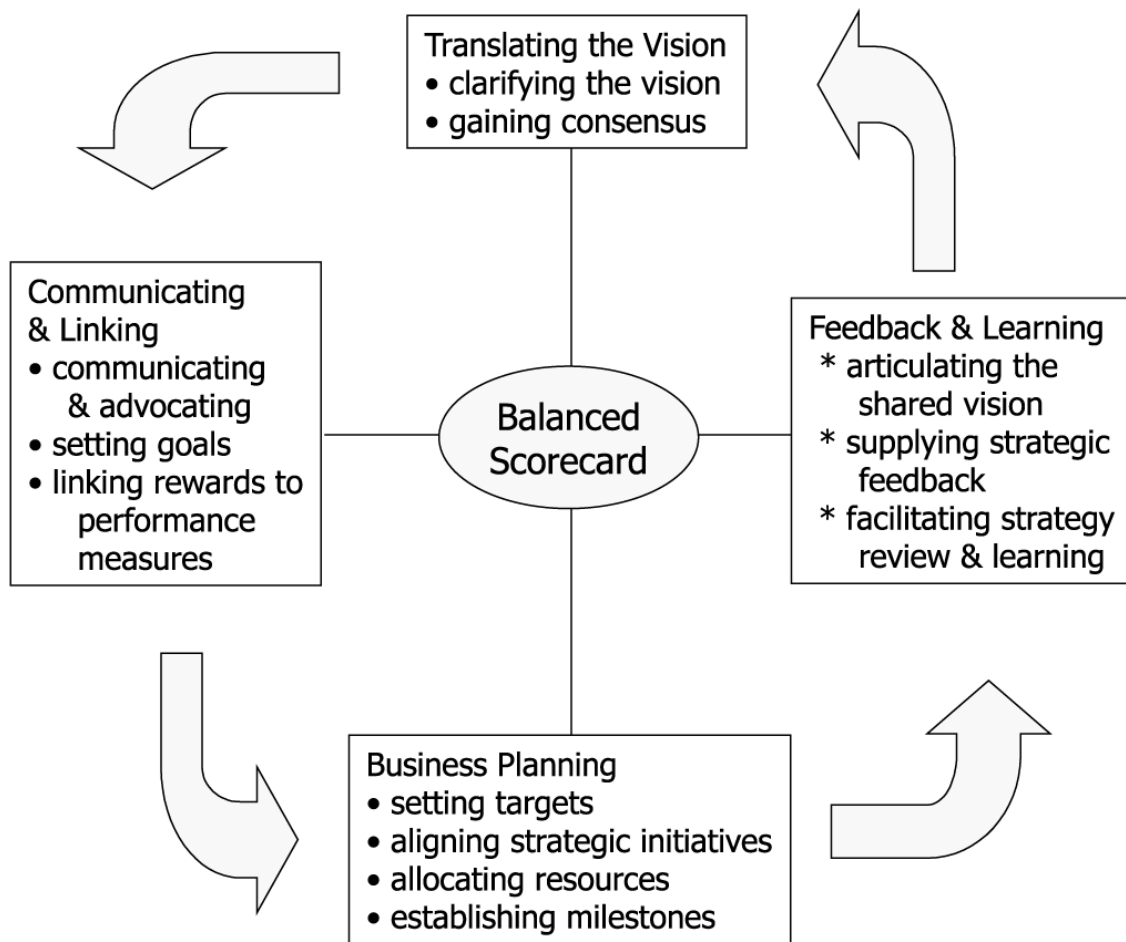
Translating the Vision
• clarifying the vision
• gaining consensus

Communicating & Linking
• communicating & advocating
• setting goals
• linking rewards to performance measures

Balanced Scorecard

Feedback & Learning
* articulating the shared vision
* supplying strategic feedback
* facilitating strategy review & learning

Business Planning
• setting targets
• aligning strategic initiatives
• allocating resources
• establishing milestones